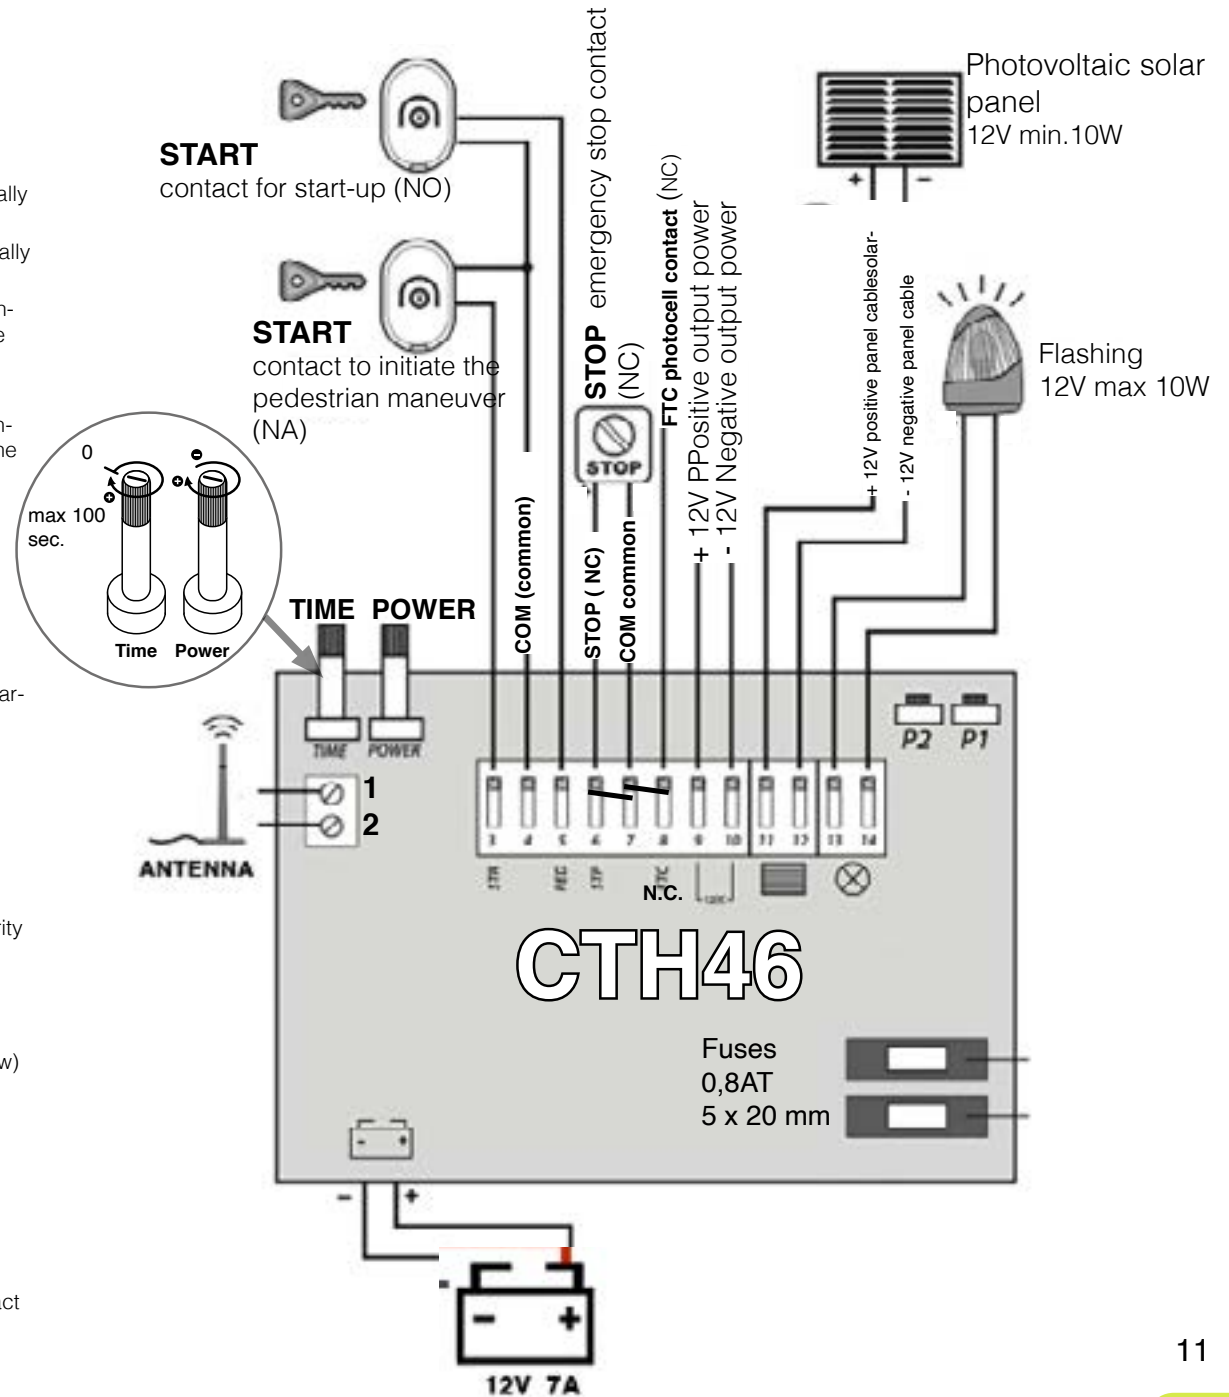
ally

ally

n-
e

n-
he

ar-

rity

w)

ct

START
contact for start-up (NO)

START
contact to initiate the pedestrian maneuver (NA)

STOP emergency stop contact (NC)

FTC photocell contact (NC)

+ 12V PPositive output power
- 12V Negative output power

Photovoltaic solar panel
12V min.10W

+ 12V positive panel cablesolar-
- 12V negative panel cable

Flashing
12V max 10W

0
max 100 sec.
Time Power

TIME POWER

COM (common)
STOP ( NC)
COM common

TIME POWER

P2 P1

1
2
ANTENNA

3 4 5 6 7 8 9 10 11 12 13 14

N.C.

CTH46

Fuses
0,8AT
5 x 20 mm

- +

12V 7A

11